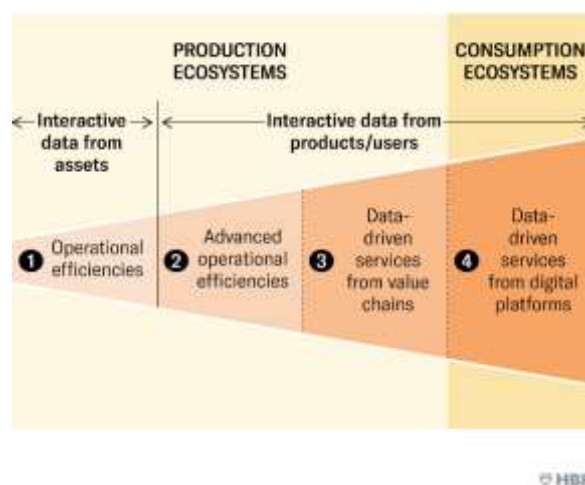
PRODUCTION ECOSYSTEMS

CONSUMPTION ECOSYSTEMS

Interactive data from assets

Interactive data from products/users

1 Operational efficiencies

2 Advanced operational efficiencies

3 Data-driven services from value chains

4 Data-driven services from digital platforms

© HB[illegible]